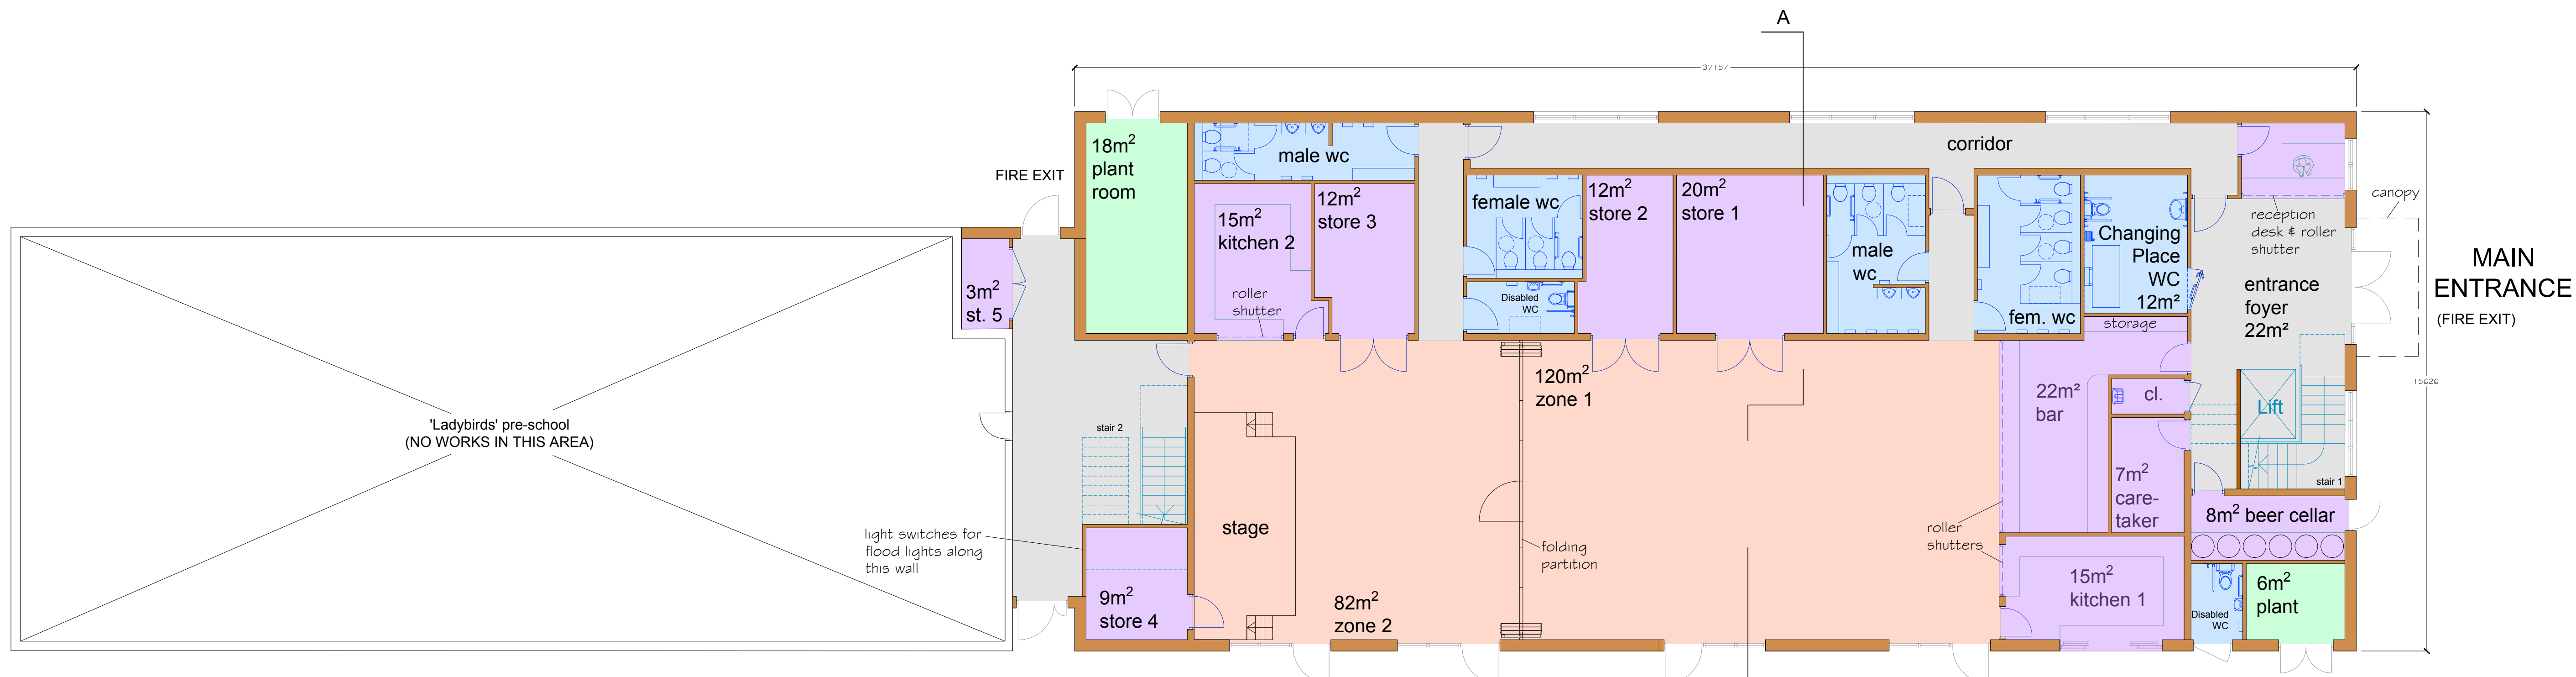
A

37157

corridor

18m$^2$ plant room

male wc

12m$^2$ store 3

15m$^2$ kitchen 2

roller shutter

female wc

Disabled WC

12m$^2$ store 2

20m$^2$ store 1

male wc

fem. wc

Changing Place WC 12m²

storage

reception desk & roller shutter

canopy

entrance foyer 22m²

MAIN ENTRANCE

(FIRE EXIT)

15626

FIRE EXIT

3m$^2$ st. 5

'Ladybirds' pre-school
(NO WORKS IN THIS AREA)

stair 2

light switches for flood lights along this wall

9m$^2$ store 4

stage

82m$^2$ zone 2

120m$^2$ zone 1

folding partition

roller shutters

22m² bar

cl.

7m$^2$ care-taker

Lift

stair 1

8m$^2$ beer cellar

15m$^2$ kitchen 1

Disabled WC

6m$^2$ plant